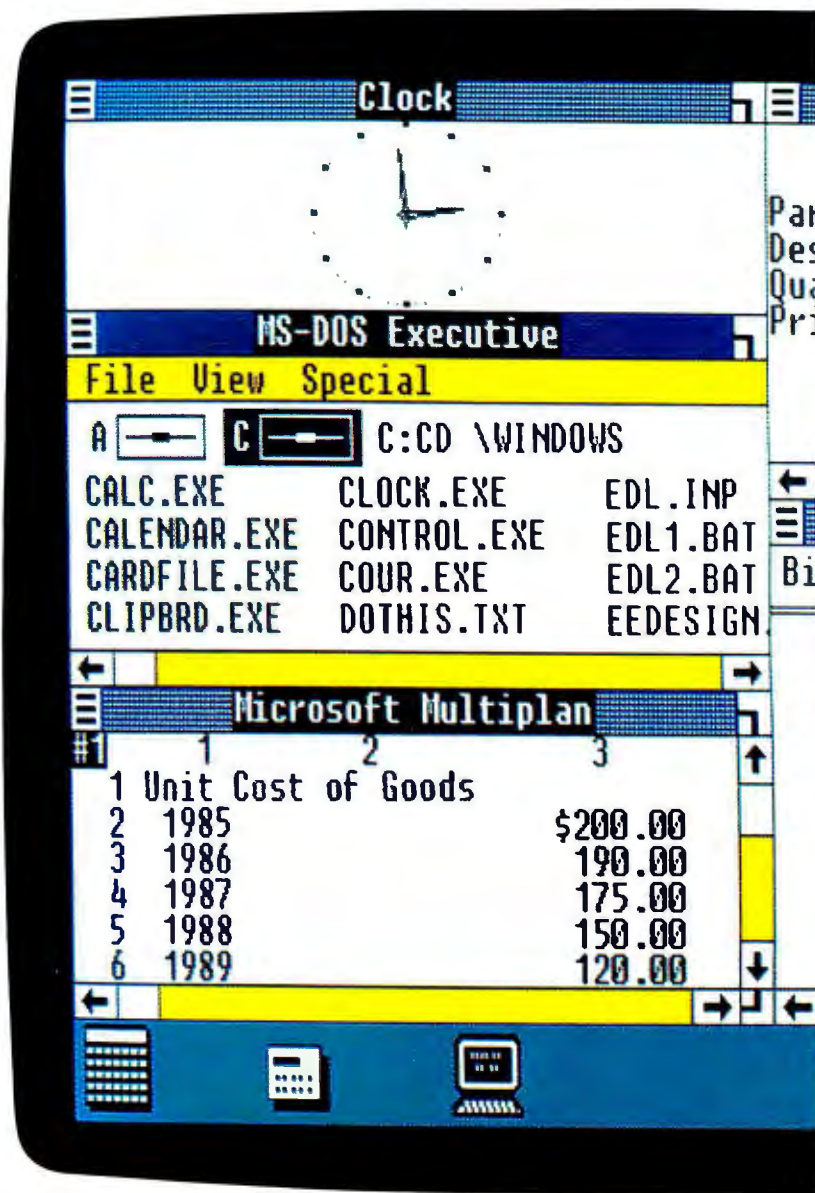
Clock

Par
Des
Qua
Pri

MS-DOS Executive

File View Special

A C C:CD \WINDOWS

CALC.EXE CLOCK.EXE EDL.INP
CALENDAR.EXE CONTROL.EXE EDL1.BAT
CARDFILE.EXE COUR.EXE EDL2.BAT
CLIPBRD.EXE DOTHIS.TXT EEDESIGN

Bi

Microsoft Multiplan

| #1 | 1 | 2 | 3 |
|---|---|---|---|
| 1 | Unit Cost of Goods | | |
| 2 | 1985 | | \$200.00 |
| 3 | 1986 | | 190.00 |
| 4 | 1987 | | 175.00 |
| 5 | 1988 | | 150.00 |
| 6 | 1989 | | 120.00 |